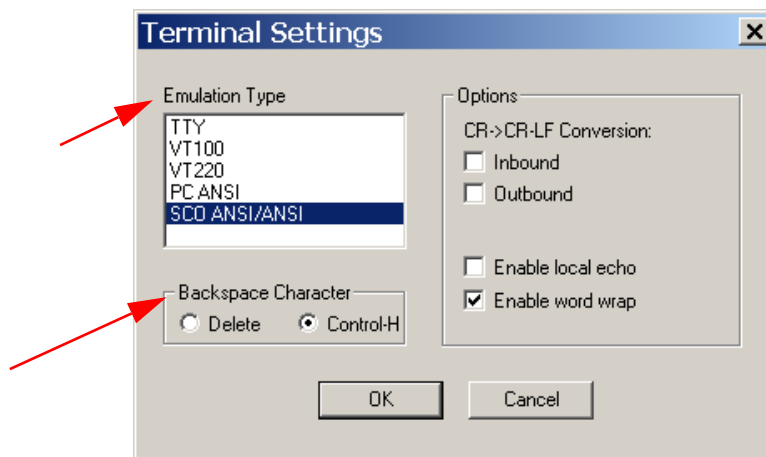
Terminal Settings

Emulation Type

TTY
VT100
VT220
PC ANSI
SCO ANSI/ANSI

Backspace Character
Delete
Control-H

Options
CR->CR-LF Conversion:
Inbound
Outbound

Enable local echo
Enable word wrap

OK
Cancel